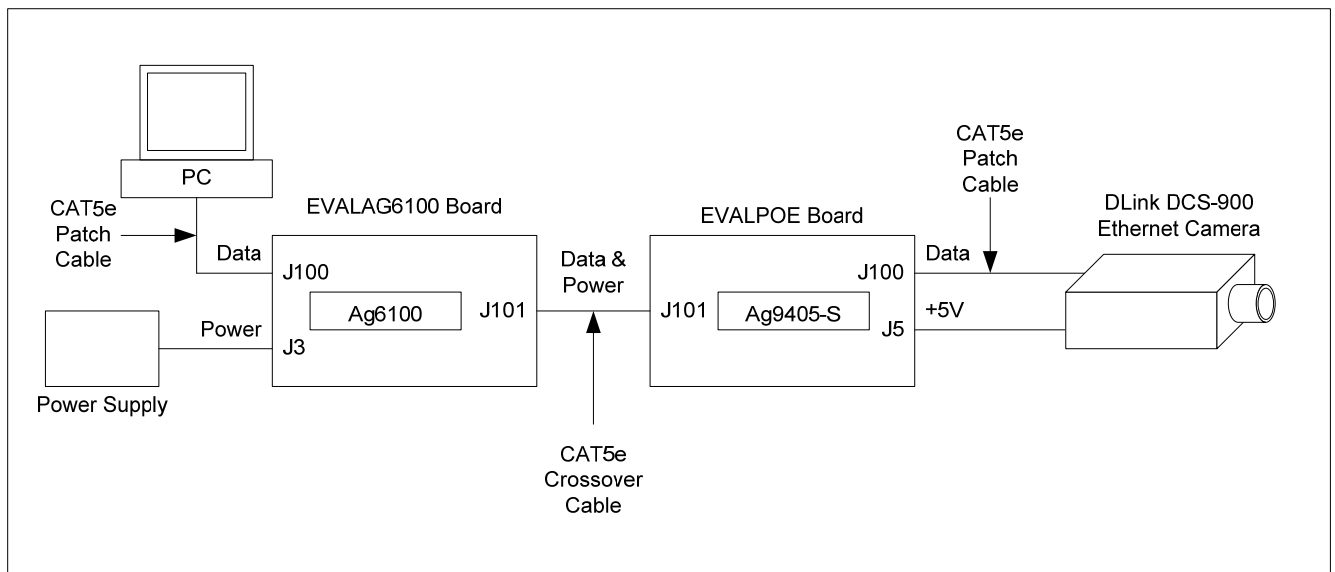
PC

CAT5e Patch Cable

Data

J100

EVALAG6100 Board

Ag6100

J101

Power

J3

Power Supply

Data & Power

CAT5e Crossover Cable

EVALPOE Board

J101

Ag9405-S

J100

J5

CAT5e Patch Cable

Data

+5V

DLink DCS-900 Ethernet Camera